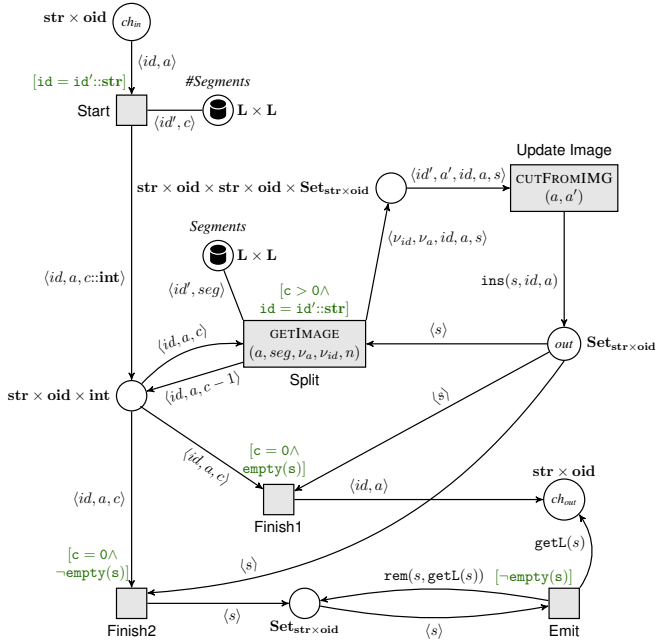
$\mathbf{str} \times \mathbf{oid}$

$ch_{in}$

$\langle id, a \rangle$

$[\mathtt{id} = \mathtt{id'}{::}\mathbf{str}]$

#Segments

Start

$\mathbf{L} \times \mathbf{L}$

$\langle id', c \rangle$

Update Image

$\mathbf{str} \times \mathbf{oid} \times \mathbf{str} \times \mathbf{oid} \times \mathbf{Set_{str \times oid}}$

$\langle id', a', id, a, s \rangle$

CUTFROMIMG
$(a, a')$

Segments

$\langle \nu_{id}, \nu_a, id, a, s \rangle$

$\mathbf{L} \times \mathbf{L}$

$\langle id, a, c{::}\mathbf{int} \rangle$

$\langle id', seg \rangle$

$[\mathtt{c} > 0 \wedge$
$\mathtt{id} = \mathtt{id'}{::}\mathbf{str}]$

$\mathtt{ins}(s, id, a)$

$\langle s \rangle$

$\langle id, a, c \rangle$

GETIMAGE
$(a, seg, \nu_a, \nu_{id}, n)$

$out$

$\mathbf{Set_{str \times oid}}$

Split

$\mathbf{str} \times \mathbf{oid} \times \mathbf{int}$

$\langle id, a, c-1 \rangle$

$\langle s \rangle$

$\langle id, a, c \rangle$

$[\mathtt{c} = 0 \wedge$
$\mathtt{empty(s)}]$

$\mathbf{str} \times \mathbf{oid}$

$\langle id, a, c \rangle$

$\langle id, a \rangle$

$ch_{out}$

Finish1

$\mathtt{getL}(s)$

$\langle s \rangle$

$[\mathtt{c} = 0 \wedge$
$\neg\mathtt{empty(s)}]$

$\mathtt{rem}(s, \mathtt{getL}(s))$

$[\neg\mathtt{empty(s)}]$

$\langle s \rangle$

Finish2

$\mathbf{Set_{str \times oid}}$

$\langle s \rangle$

Emit